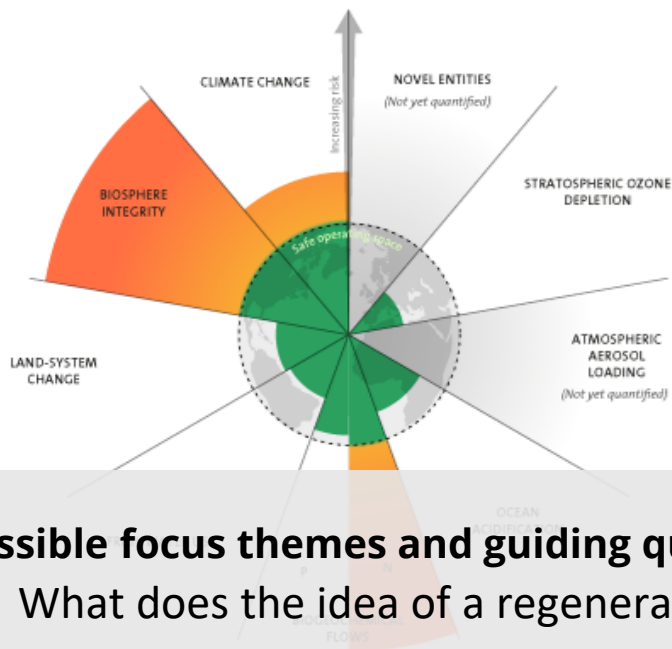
CLIMATE CHANGE

Increasing risk

NOVEL ENTITIES
(Not yet quantified)

STRATOSPHERIC OZONE DEPLETION

BIOSPHERE INTEGRITY

Safe operating space

LAND-SYSTEM CHANGE

ATMOSPHERIC AEROSOL LOADING
(Not yet quantified)

OCEAN ACIDIFICATION

P

N

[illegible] FLOWS

ssible focus themes and guiding qu

What does the idea of a regenera